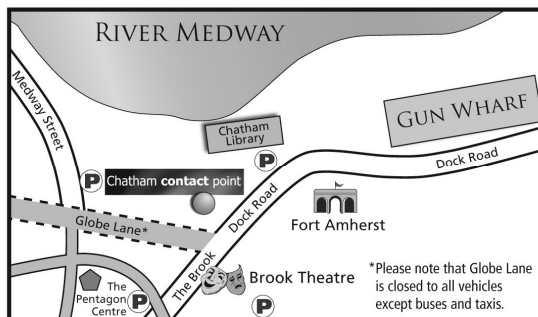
RIVER MEDWAY

Medway Street

Chatham Library

P

GUN WHARF

Dock Road

P Chatham contact point

Globe Lane*

Dock Road

Fort Amherst

The Brook

Brook Theatre

The Pentagon Centre P

P

*Please note that Globe Lane is closed to all vehicles except buses and taxis.